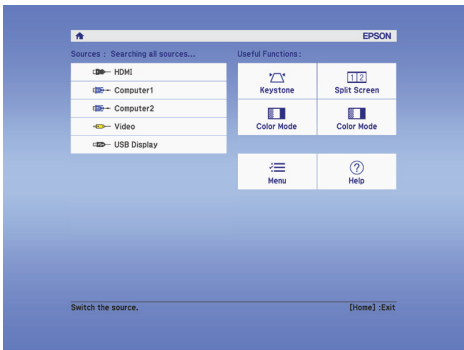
EPSON

Sources : Searching all sources...

HDMI

Computer1

Computer2

Video

USB Display

Useful Functions :

Keystone

Split Screen

Color Mode

Color Mode

Menu

Help

Switch the source.

[Home] :Exit